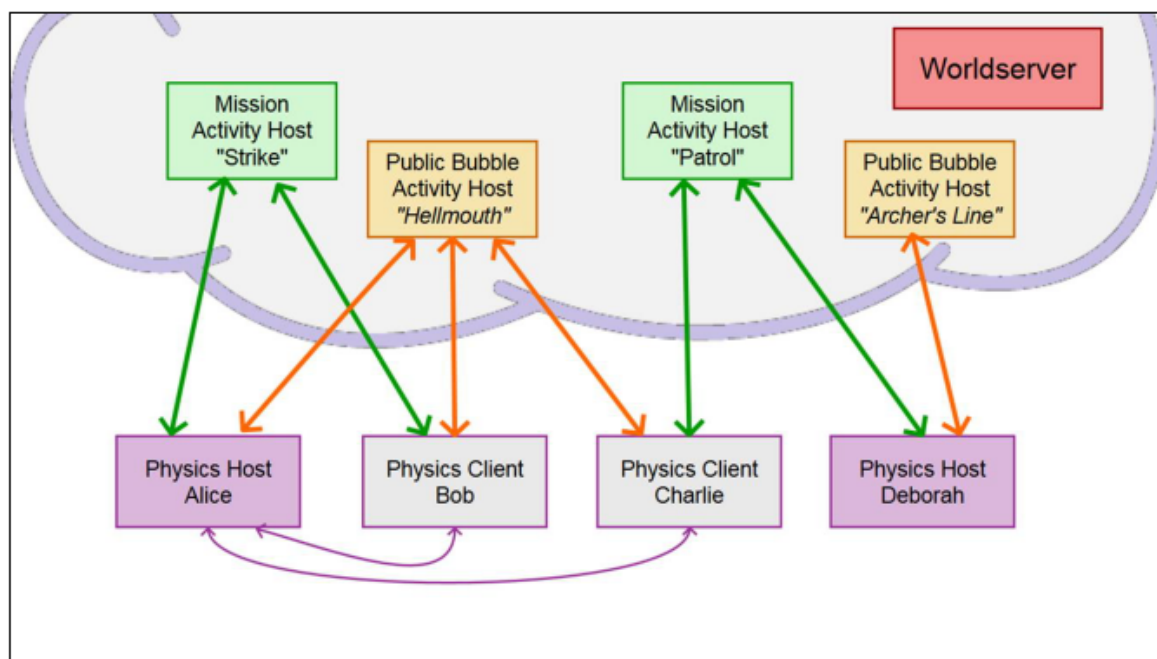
Worldserver

Mission Activity Host "Strike"

Public Bubble Activity Host *"Hellmouth"*

Mission Activity Host "Patrol"

Public Bubble Activity Host *"Archer's Line"*

Physics Host Alice

Physics Client Bob

Physics Client Charlie

Physics Host Deborah